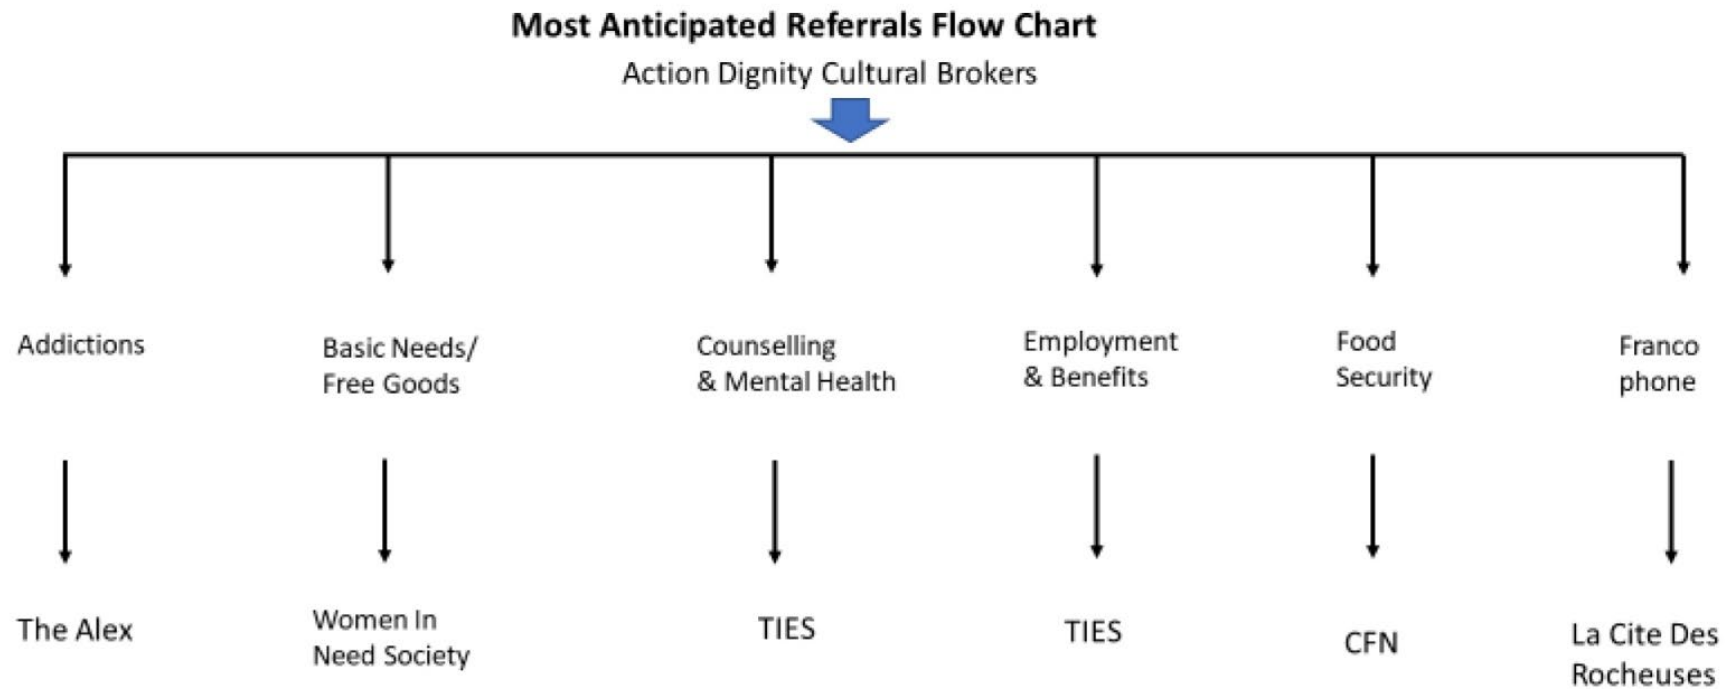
Most Anticipated Referrals Flow Chart

Action Dignity Cultural Brokers

Addictions

Basic Needs/ Free Goods

Counselling & Mental Health

Employment & Benefits

Food Security

Franco phone

The Alex

Women In Need Society

TIES

TIES

CFN

La Cite Des Rocheuses